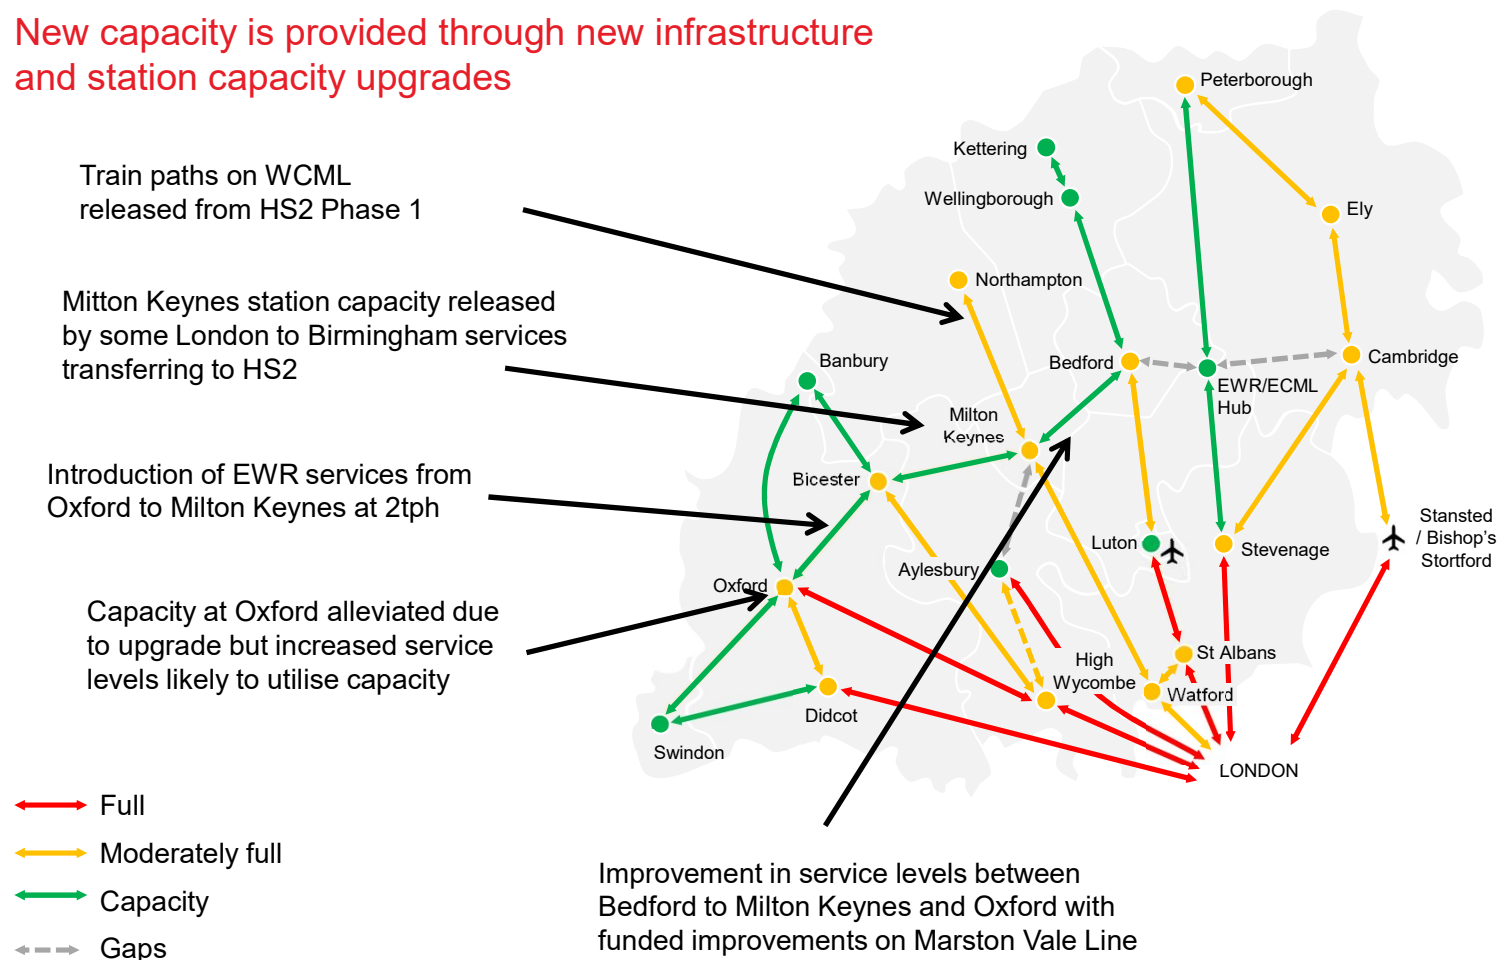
New capacity is provided through new infrastructure and station capacity upgrades

Train paths on WCML released from HS2 Phase 1

Mitton Keynes station capacity released by some London to Birmingham services transferring to HS2

Introduction of EWR services from Oxford to Milton Keynes at 2tph

Capacity at Oxford alleviated due to upgrade but increased service levels likely to utilise capacity

Peterborough
Kettering
Wellingborough
Ely
Northampton
Banbury
Bedford
EWR/ECML Hub
Cambridge
Milton Keynes
Bicester
Luton
Stevenage
Stansted / Bishop's Stortford
Aylesbury
Oxford
High Wycombe
St Albans
Watford
Didcot
Swindon
LONDON

Full
Moderately full
Capacity
Gaps

Improvement in service levels between Bedford to Milton Keynes and Oxford with funded improvements on Marston Vale Line